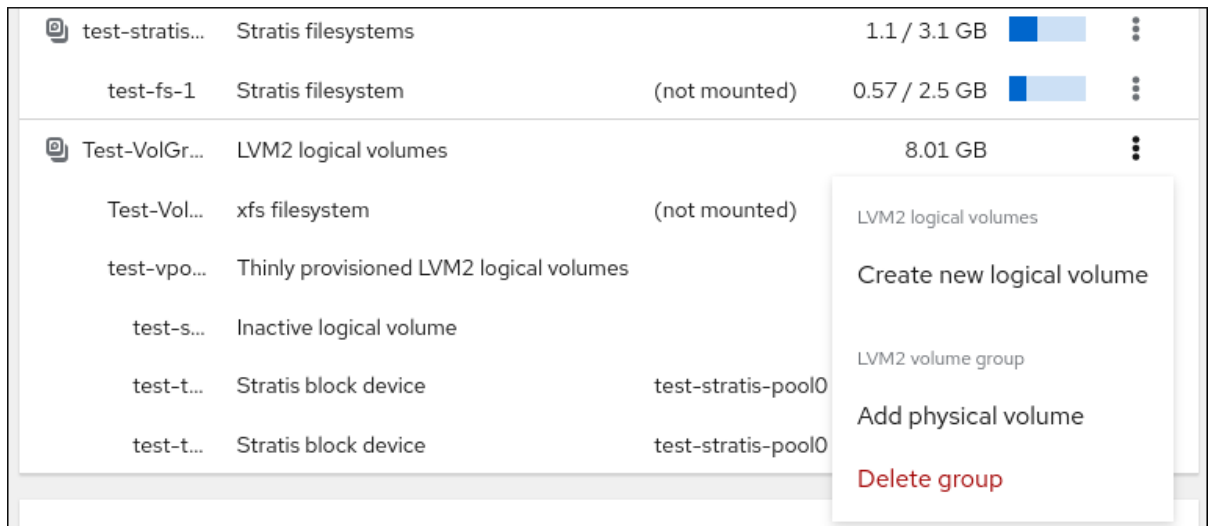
| | | | |
|---|---|---|---|
| test-stratis... | Stratis filesystems | | 1.1 / 3.1 GB |
| test-fs-1 | Stratis filesystem | (not mounted) | 0.57 / 2.5 GB |
| Test-VolGr... | LVM2 logical volumes | | 8.01 GB |
| Test-Vol... | xfs filesystem | (not mounted) | |
| test-vpo... | Thinly provisioned LVM2 logical volumes | | |
| test-s... | Inactive logical volume | | |
| test-t... | Stratis block device | test-stratis-pool0 | |
| test-t... | Stratis block device | test-stratis-pool0 | |

LVM2 logical volumes

Create new logical volume

LVM2 volume group

Add physical volume

Delete group